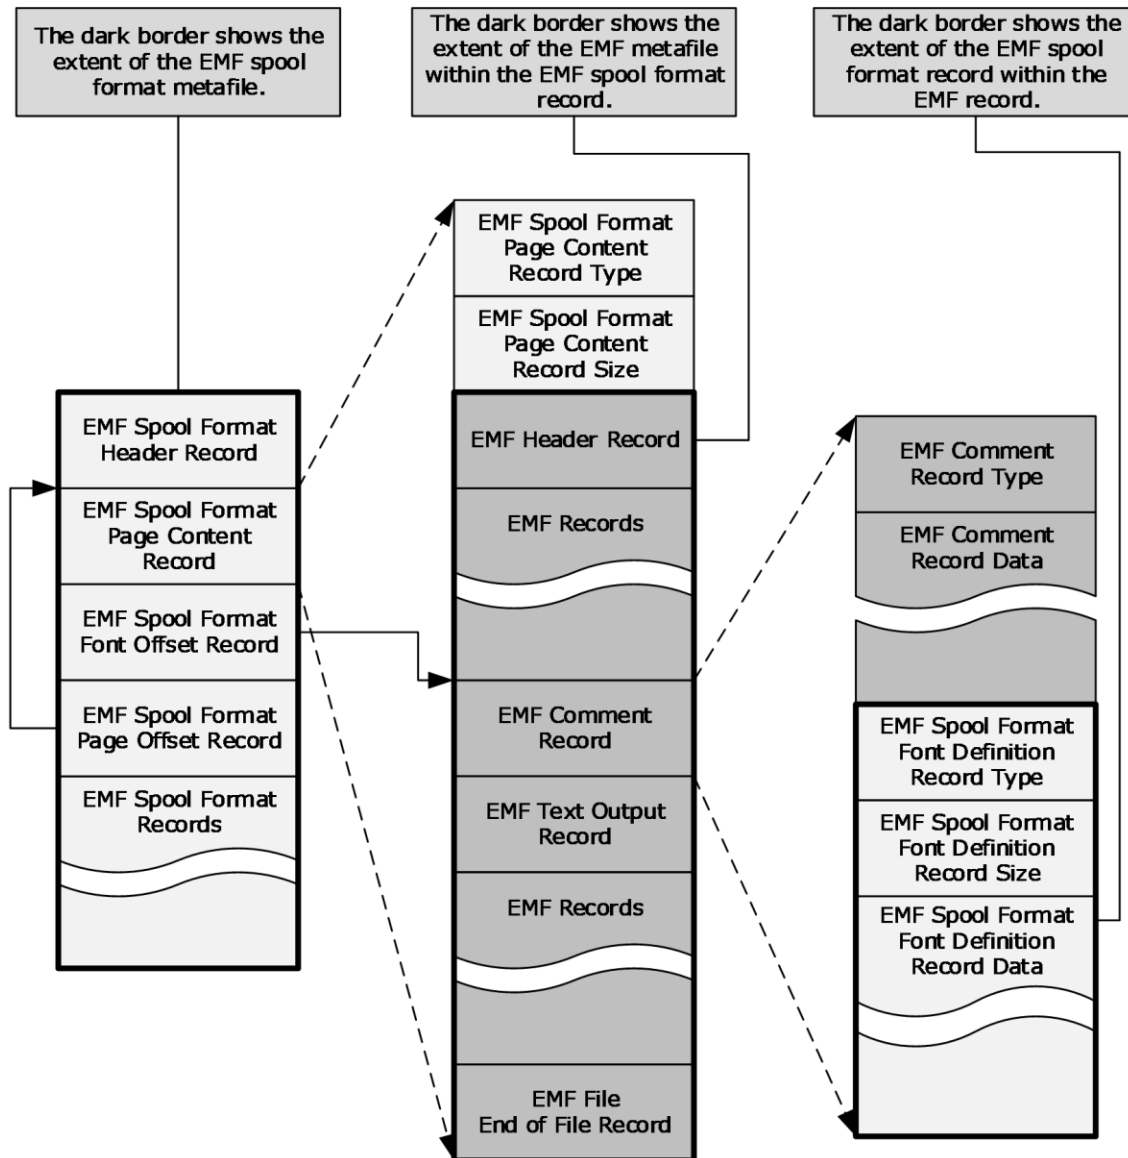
The dark border shows the extent of the EMF spool format metafile.

The dark border shows the extent of the EMF metafile within the EMF spool format record.

The dark border shows the extent of the EMF spool format record within the EMF record.

EMF Spool Format Header Record

EMF Spool Format Page Content Record

EMF Spool Format Font Offset Record

EMF Spool Format Page Offset Record

EMF Spool Format Records

EMF Spool Format Page Content Record Type

EMF Spool Format Page Content Record Size

EMF Header Record

EMF Records

EMF Comment Record

EMF Text Output Record

EMF Records

EMF File End of File Record

EMF Comment Record Type

EMF Comment Record Data

EMF Spool Format Font Definition Record Type

EMF Spool Format Font Definition Record Size

EMF Spool Format Font Definition Record Data